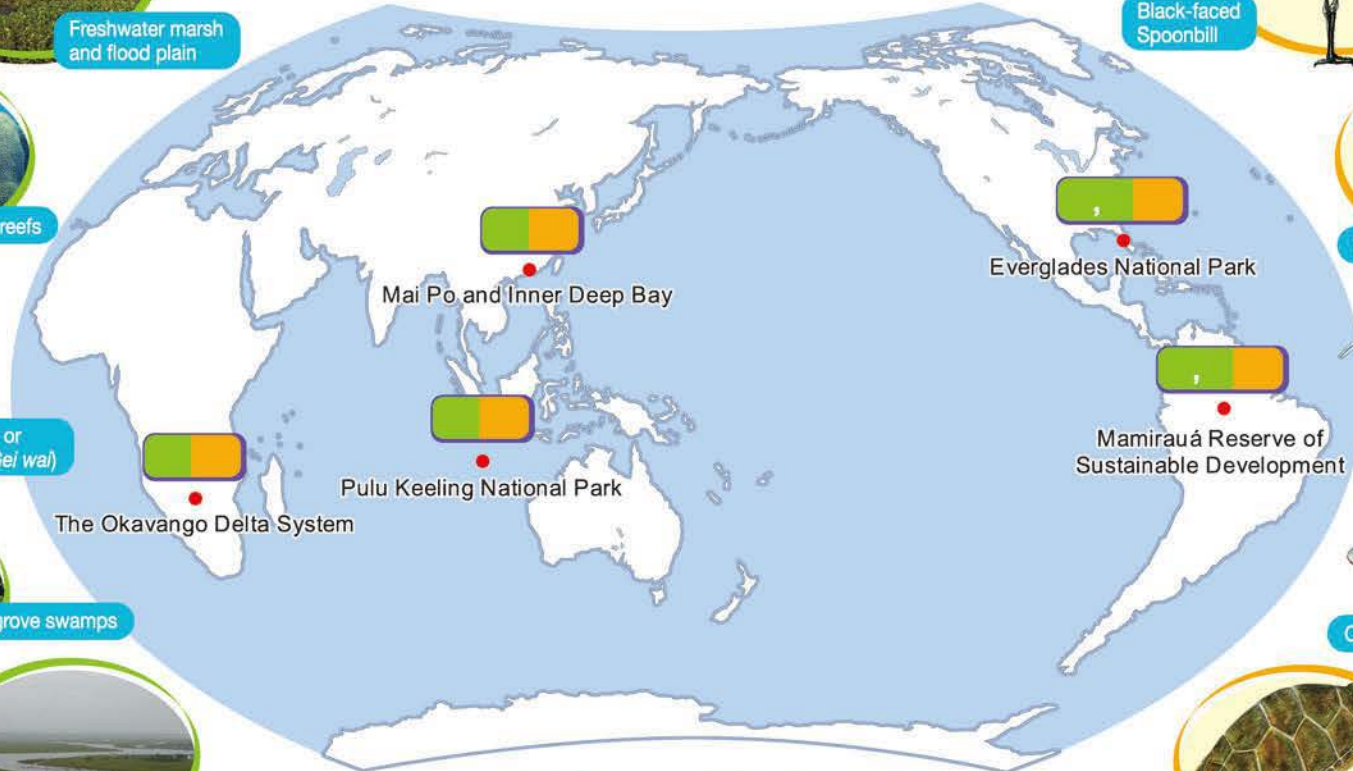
Freshwater marsh and flood plain

Black-faced Spoonbill

reefs

,

Mai Po and Inner Deep Bay

Everglades National Park

,

Mamirauá Reserve of Sustainable Development

or
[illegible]ei wai)

Pulu Keeling National Park

The Okavango Delta System

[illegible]grove swamps

C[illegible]